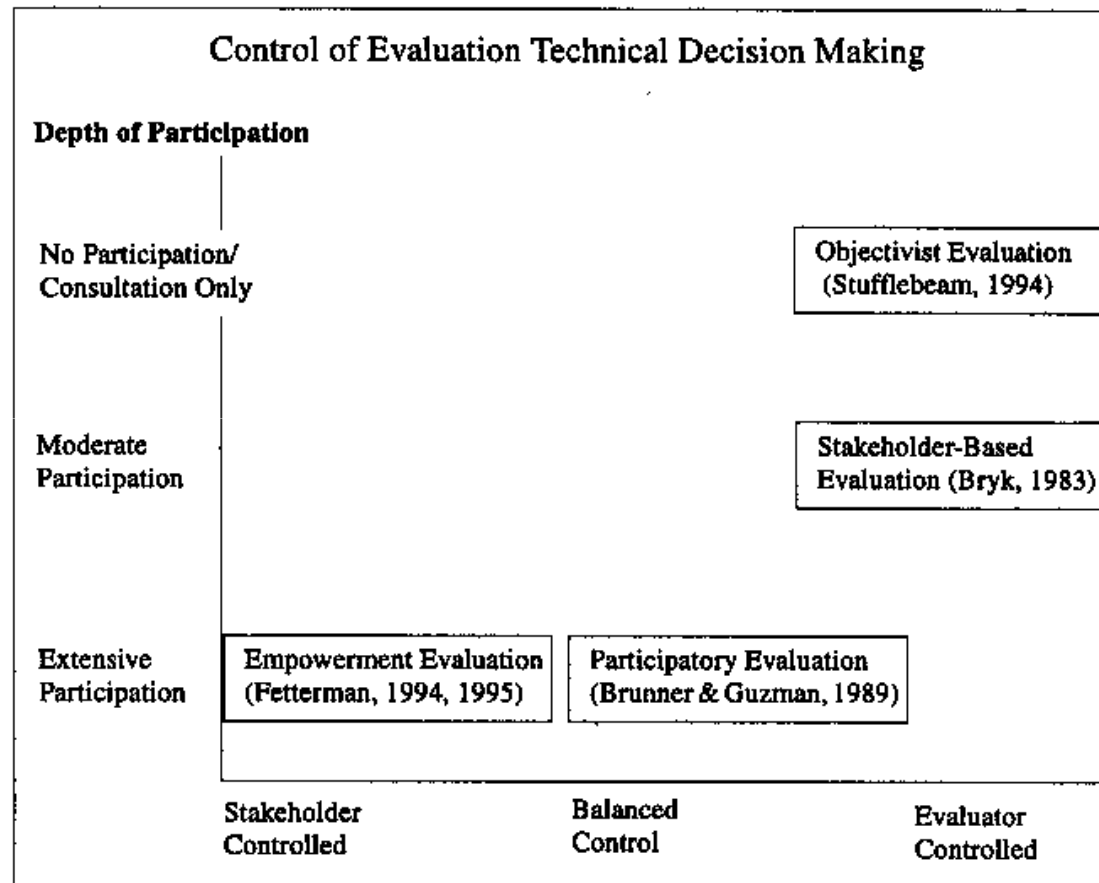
Control of Evaluation Technical Decision Making

Depth of Participation

No Participation/ Consultation Only

Objectivist Evaluation (Stufflebeam, 1994)

Moderate Participation

Stakeholder-Based Evaluation (Bryk, 1983)

Extensive Participation

Empowerment Evaluation (Fetterman, 1994, 1995)

Participatory Evaluation (Brunner & Guzman, 1989)

Stakeholder Controlled

Balanced Control

Evaluator Controlled